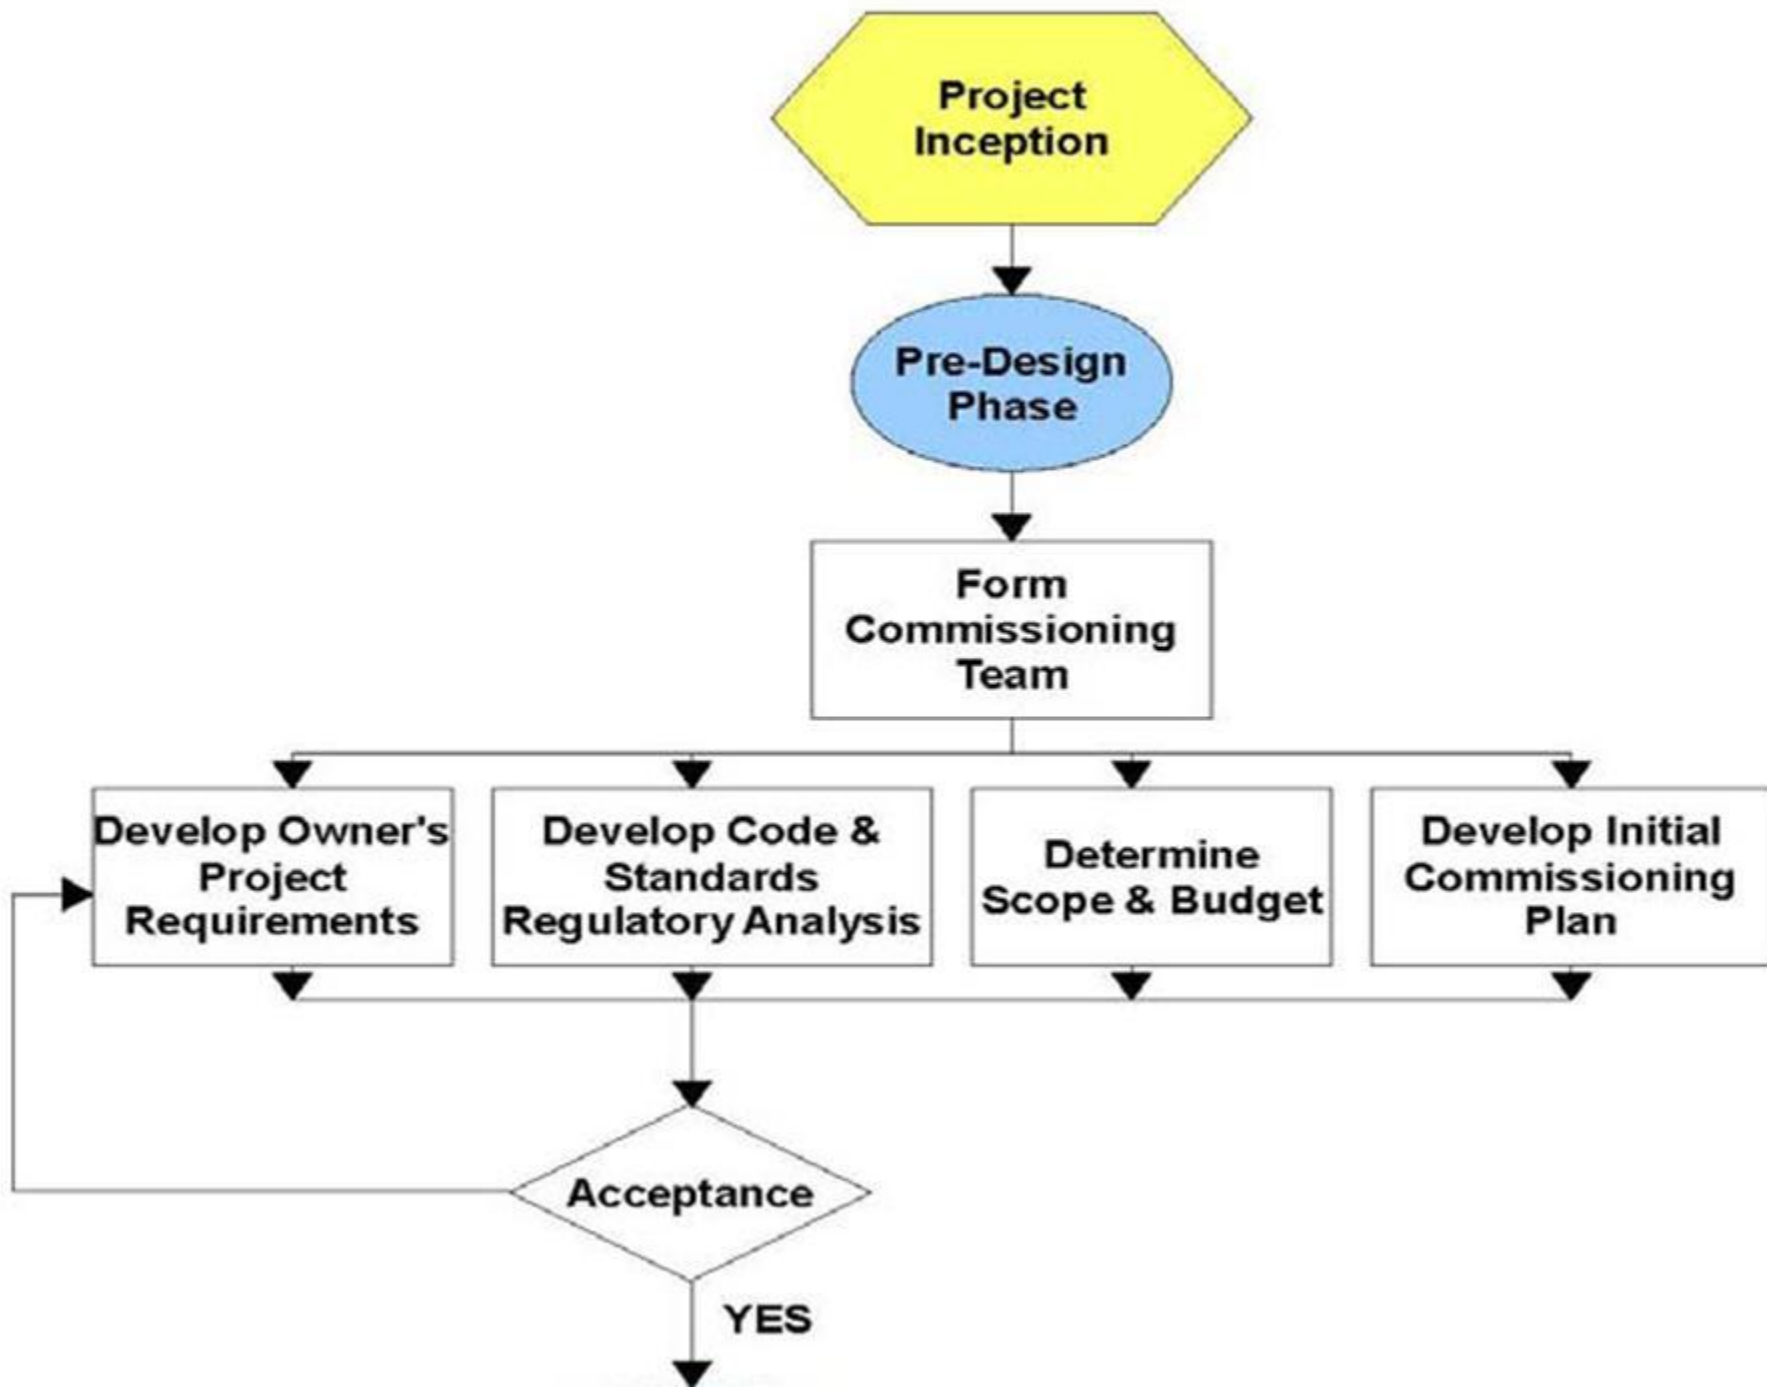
Project Inception

Pre-Design Phase

Form Commissioning Team

Develop Owner's Project Requirements

Develop Code & Standards Regulatory Analysis

Determine Scope & Budget

Develop Initial Commissioning Plan

Acceptance

YES